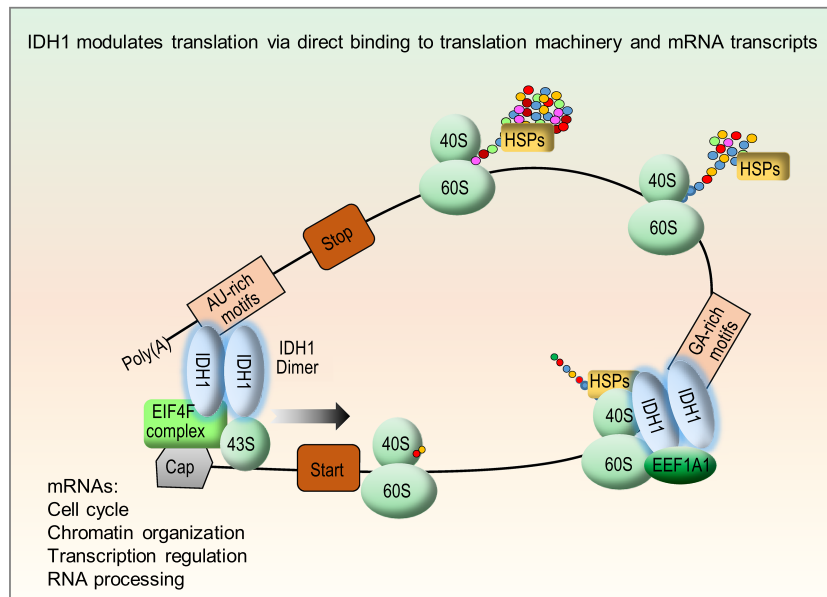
IDH1 modulates translation via direct binding to translation machinery and mRNA transcripts

40S
HSPs
60S

40S
HSPs
60S

Stop

AU-rich motifs

Poly(A)

IDH1
IDH1
IDH1 Dimer

GA-rich motifs

HSPs
40S
IDH1
IDH1
60S
EEF1A1

EIF4F complex
43S
Cap

Start

40S
60S

mRNAs:
Cell cycle
Chromatin organization
Transcription regulation
RNA processing